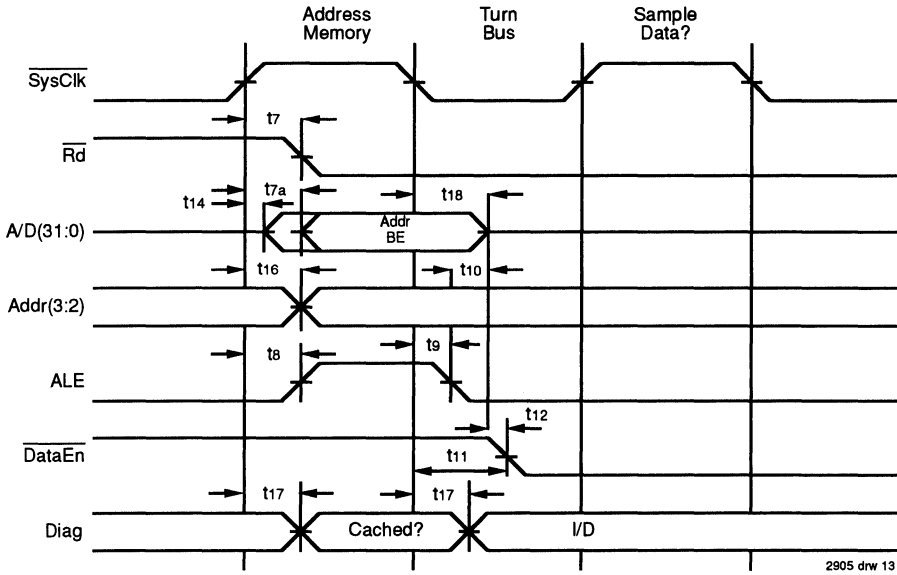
Address Memory

Turn Bus

Sample Data?

$\overline{SysClk}$

$t_7$

$\overline{Rd}$

$t_{7a}$

$t_{14}$

$t_{18}$

A/D(31:0)

Addr BE

$t_{16}$

$t_{10}$

Addr(3:2)

$t_8$

$t_9$

ALE

$t_{12}$

$\overline{DataEn}$

$t_{11}$

$t_{17}$

$t_{17}$

Diag

Cached?

I/D

2905 drw 13